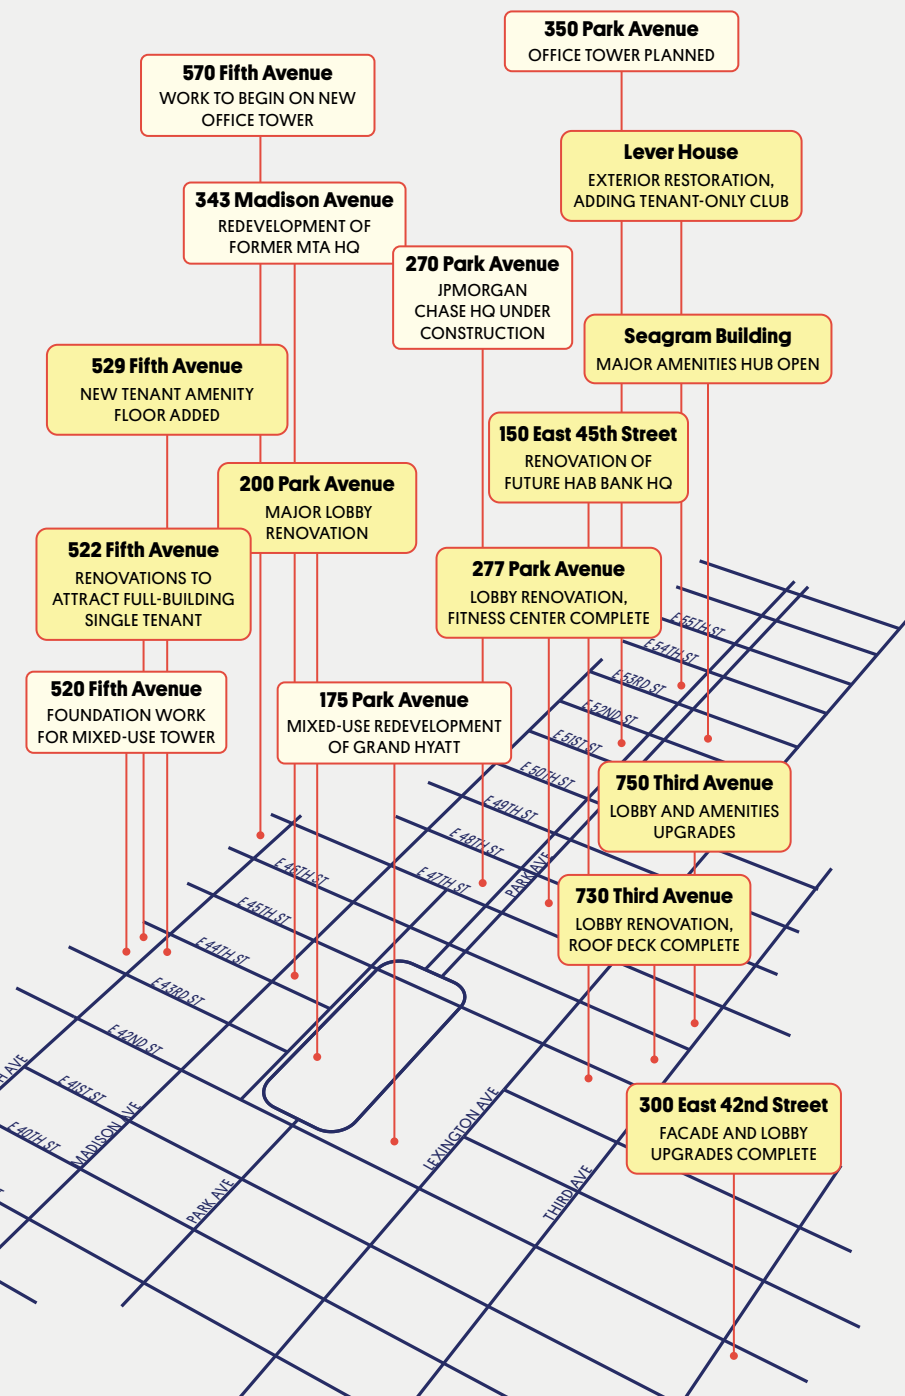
**350 Park Avenue**
OFFICE TOWER PLANNED

**570 Fifth Avenue**
WORK TO BEGIN ON NEW OFFICE TOWER

**Lever House**
EXTERIOR RESTORATION, ADDING TENANT-ONLY CLUB

**343 Madison Avenue**
REDEVELOPMENT OF FORMER MTA HQ

**270 Park Avenue**
JPMORGAN CHASE HQ UNDER CONSTRUCTION

**Seagram Building**
MAJOR AMENITIES HUB OPEN

**529 Fifth Avenue**
NEW TENANT AMENITY FLOOR ADDED

**150 East 45th Street**
RENOVATION OF FUTURE HAB BANK HQ

**200 Park Avenue**
MAJOR LOBBY RENOVATION

**522 Fifth Avenue**
RENOVATIONS TO ATTRACT FULL-BUILDING SINGLE TENANT

**277 Park Avenue**
LOBBY RENOVATION, FITNESS CENTER COMPLETE

**520 Fifth Avenue**
FOUNDATION WORK FOR MIXED-USE TOWER

**175 Park Avenue**
MIXED-USE REDEVELOPMENT OF GRAND HYATT

**750 Third Avenue**
LOBBY AND AMENITIES UPGRADES

**730 Third Avenue**
LOBBY RENOVATION, ROOF DECK COMPLETE

**300 East 42nd Street**
FACADE AND LOBBY UPGRADES COMPLETE

E 55TH ST
E 54TH ST
E 53RD ST
E 52ND ST
E 51ST ST
E 50TH ST
E 49TH ST
E 48TH ST
E 47TH ST
E 46TH ST
E 45TH ST
E 44TH ST
E 43RD ST
E 42ND ST
E 41ST ST
E 40TH ST
PARK AVE
AVE
MADISON AVE
PARK AVE
LEXINGTON AVE
THIRD AVE